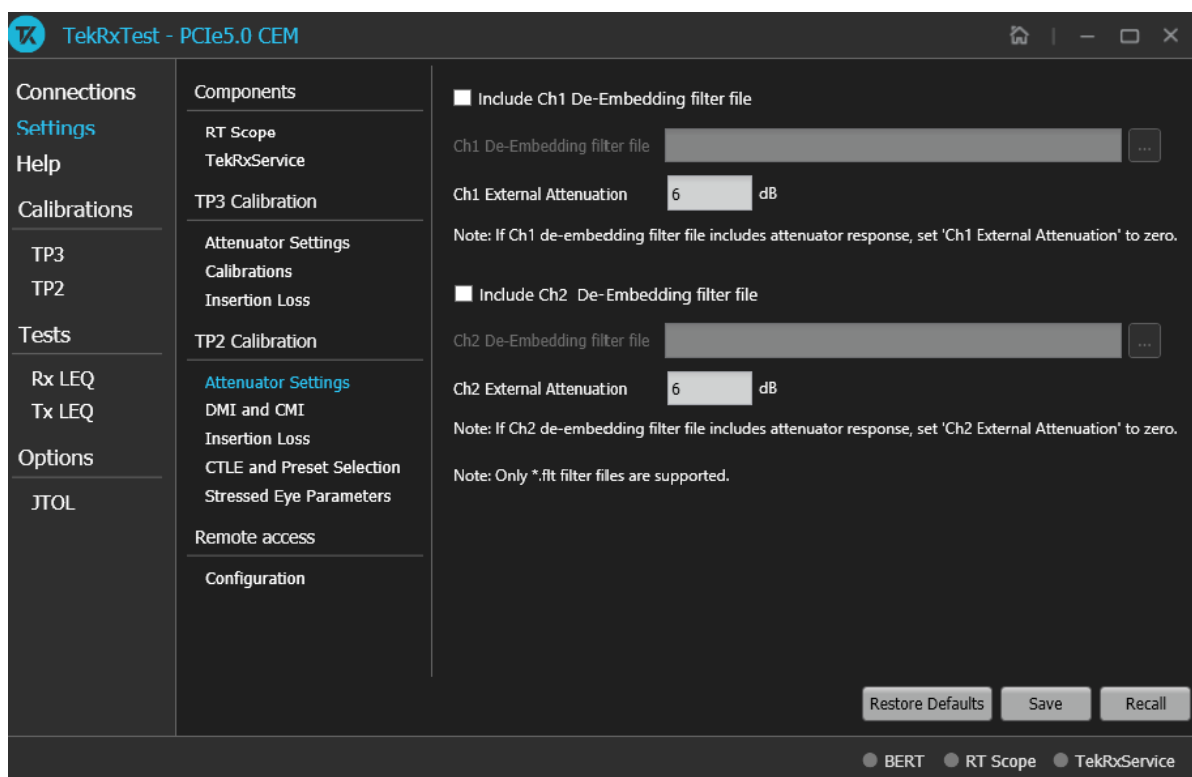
TK TekRxTest - PCIe5.0 CEM

Connections
Settings
Help
Calibrations
TP3
TP2
Tests
Rx LEQ
Tx LEQ
Options
JTOL

Components
RT Scope
TekRxService
TP3 Calibration
Attenuator Settings
Calibrations
Insertion Loss
TP2 Calibration
Attenuator Settings
DMI and CMI
Insertion Loss
CTLE and Preset Selection
Stressed Eye Parameters
Remote access
Configuration

Include Ch1 De-Embedding filter file
Ch1 De-Embedding filter file ...
Ch1 External Attenuation 6 dB
Note: If Ch1 de-embedding filter file includes attenuator response, set 'Ch1 External Attenuation' to zero.

Include Ch2 De-Embedding filter file
Ch2 De-Embedding filter file ...
Ch2 External Attenuation 6 dB
Note: If Ch2 de-embedding filter file includes attenuator response, set 'Ch2 External Attenuation' to zero.

Note: Only *.flt filter files are supported.

Restore Defaults Save Recall

BERT RT Scope TekRxService